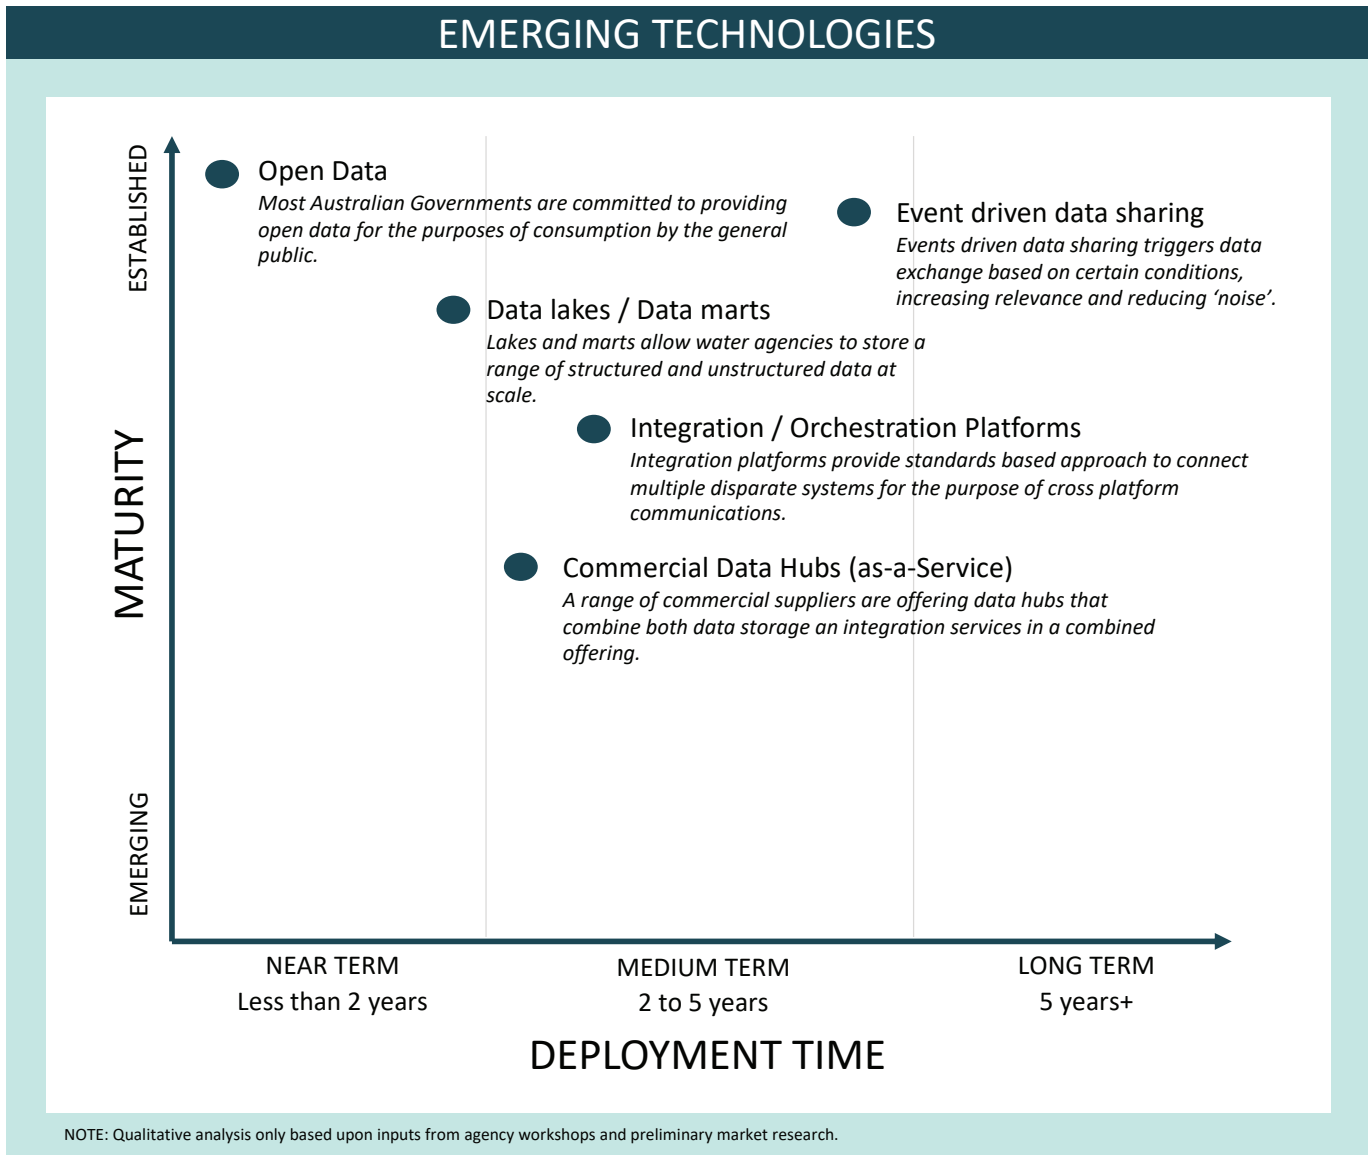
EMERGING TECHNOLOGIES

ESTABLISHED

MATURITY

EMERGING

Open Data
*Most Australian Governments are committed to providing open data for the purposes of consumption by the general public.*

Event driven data sharing
*Events driven data sharing triggers data exchange based on certain conditions, increasing relevance and reducing 'noise'.*

Data lakes / Data marts
*Lakes and marts allow water agencies to store a range of structured and unstructured data at scale.*

Integration / Orchestration Platforms
*Integration platforms provide standards based approach to connect multiple disparate systems for the purpose of cross platform communications.*

Commercial Data Hubs (as-a-Service)
*A range of commercial suppliers are offering data hubs that combine both data storage an integration services in a combined offering.*

NEAR TERM
Less than 2 years

MEDIUM TERM
2 to 5 years

LONG TERM
5 years+

DEPLOYMENT TIME

NOTE: Qualitative analysis only based upon inputs from agency workshops and preliminary market research.